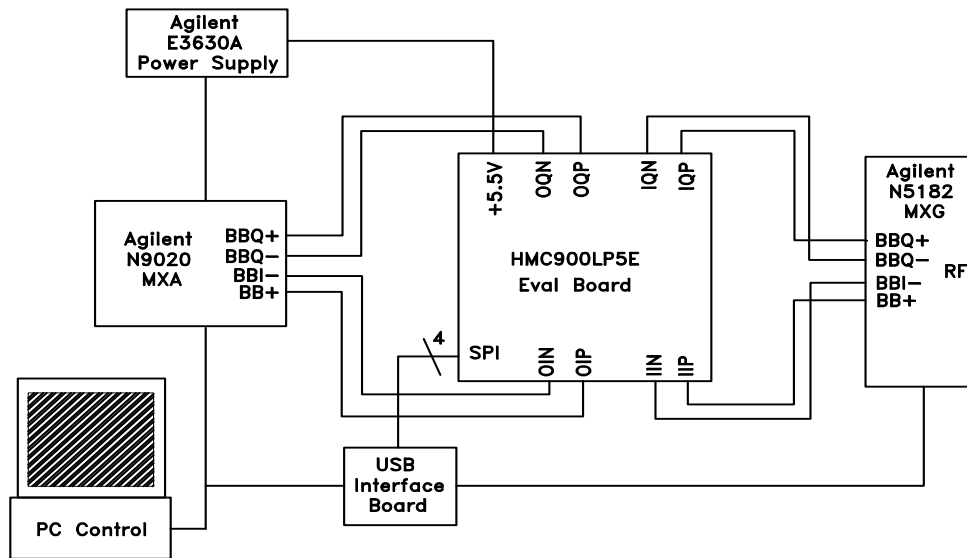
Agilent
E3630A
Power Supply

+5.5V
OQN
OQP
IQN
IQP

Agilent
N5182
MXG

Agilent
N9020
MXA

BBQ+
BBQ–
BBI–
BB+

HMC900LP5E
Eval Board

BBQ+
BBQ–
BBI–
BB+

RF

4

SPI

OIN
OIP
IIN
IIP

USB
Interface
Board

PC Control